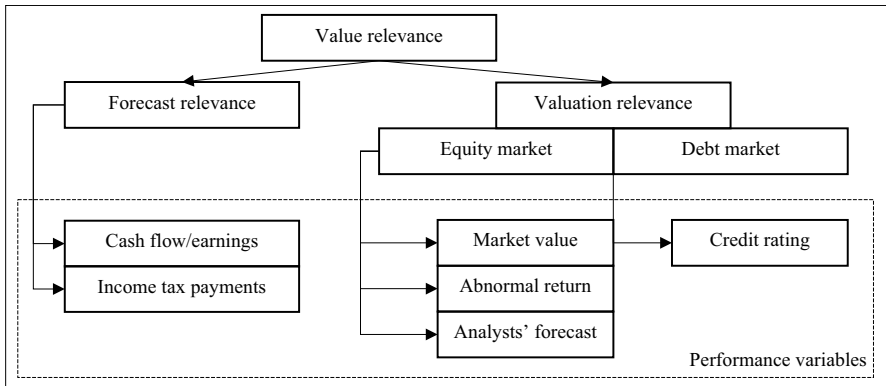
Value relevance

Forecast relevance

Valuation relevance

Equity market

Debt market

Cash flow/earnings

Income tax payments

Market value

Abnormal return

Analysts' forecast

Credit rating

Performance variables